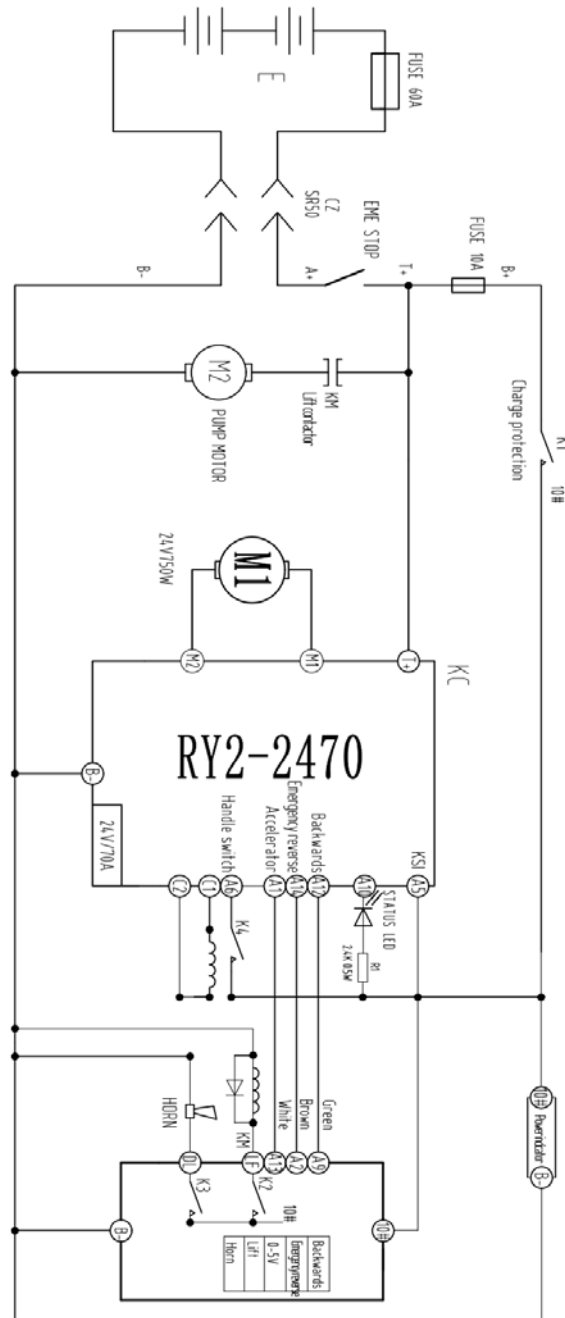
E
FUSE 60A
CZ
SR50
B-
A+
EME STOP
T+
FUSE 10A
B+
K1
Charge protection
10#
M2
PUMP MOTOR
KM
Lift contactor
M1
24V750W
M2
M1
T+
KC
RY2-2470
B-
24V/70A
C2
C1
A6
Handle switch
A13
Accelerator
A10
Emergency reverse
A12
Backwards
A10
STATUS LED
A5
KSI
K4
R1
2.4K 0.5W
HORN
KM
White
Brown
Green
DL
LF
A13
A2
A9
K3
K2
10#
B-
10#
Backwards
Emergency reverse
0-5V
Lift
Horn
10#
Power indicator
B-